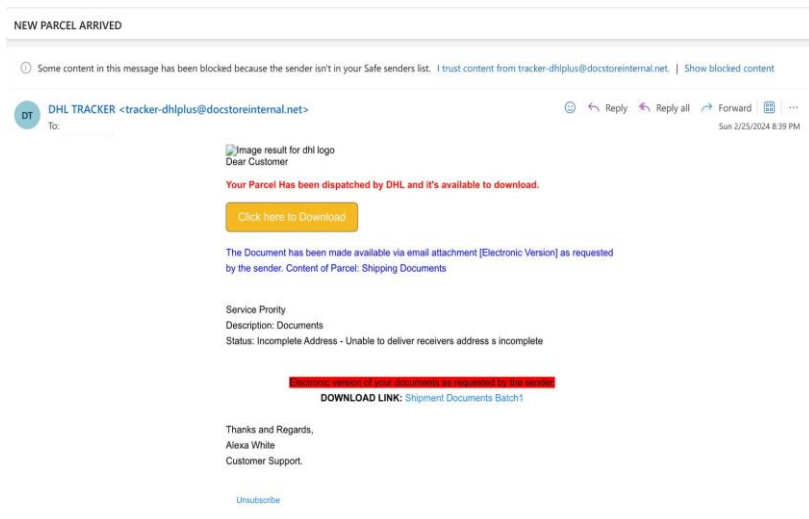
NEW PARCEL ARRIVED

Some content in this message has been blocked because the sender isn't in your Safe senders list. I trust content from tracker-dhlplus@docstoreinternal.net. | Show blocked content

DT

DHL TRACKER <tracker-dhlplus@docstoreinternal.net>

To:

Reply Reply all Forward ···

Sun 2/25/2024 8:39 PM

Image result for dhl logo

Dear Customer

Your Parcel Has been dispatched by DHL and it's available to download.

Click here to Download

The Document has been made available via email attachment [Electronic Version] as requested by the sender. Content of Parcel: Shipping Documents

Service Prority
Description: Documents
Status: Incomplete Address - Unable to deliver receivers address s incomplete

Electronic version of your documents as requested by the sender.
DOWNLOAD LINK: Shipment Documents Batch1

Thanks and Regards,
Alexa White
Customer Support.

Unsubscribe